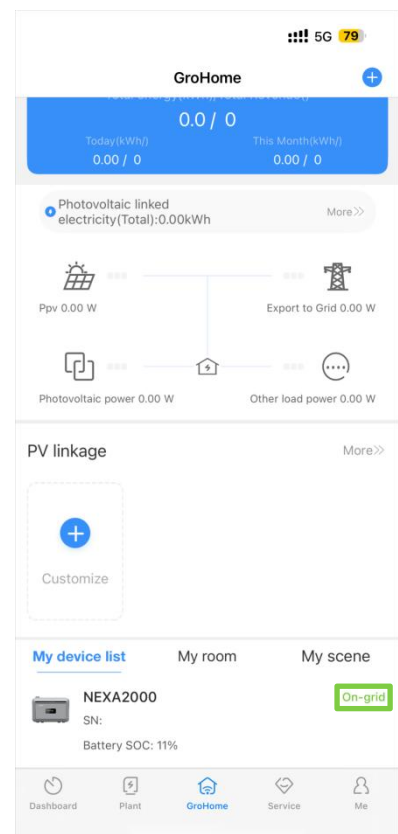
5G 79

GroHome

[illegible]

0.0 / 0

Today(kWh/) 0.00 / 0

This Month(kWh/) 0.00 / 0

Photovoltaic linked electricity(Total):0.00kWh

More

Ppv 0.00 W

Export to Grid 0.00 W

Photovoltaic power 0.00 W

Other load power 0.00 W

PV linkage

More

Customize

My device list

My room

My scene

NEXA2000

SN:

Battery SOC: 11%

On-grid

Dashboard

Plant

GroHome

Service

Me